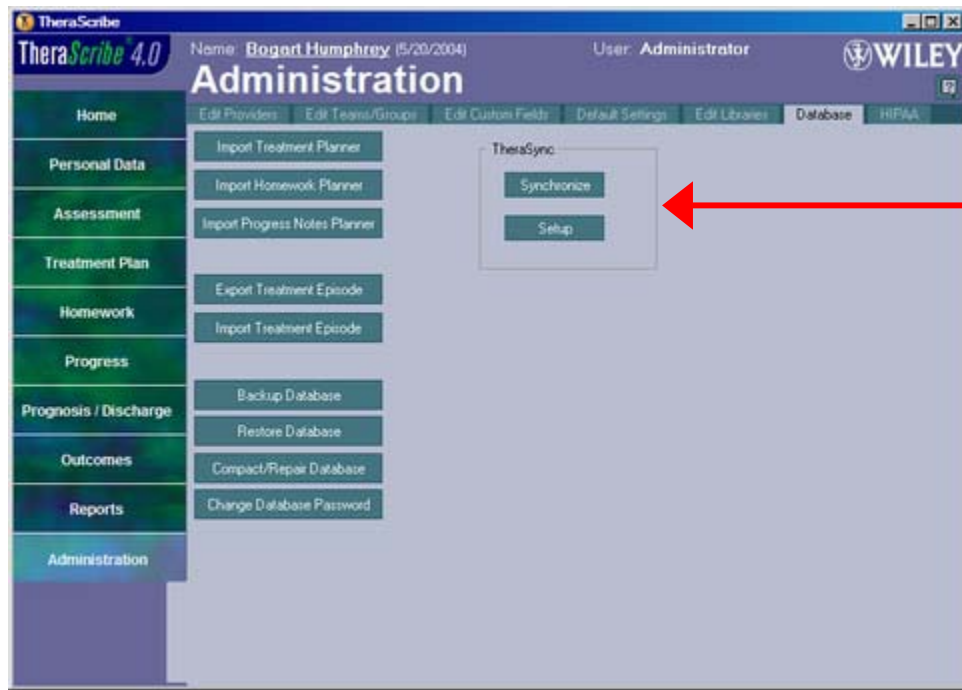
TheraScribe

TheraScribe® 4.0

Name: Bogart Humphrey (5/20/2004)

User: Administrator

WILEY

Administration

Home

Personal Data

Assessment

Treatment Plan

Homework

Progress

Prognosis / Discharge

Outcomes

Reports

Administration

Edit Providers | Edit Teams/Groups | Edit Custom Fields | Default Settings | Edit Libraries | Database | HIPAA

Import Treatment Planner

Import Homework Planner

Import Progress Notes Planner

Export Treatment Episode

Import Treatment Episode

Backup Database

Restore Database

Compact/Repair Database

Change Database Password

TheraSync

Synchronize

Setup